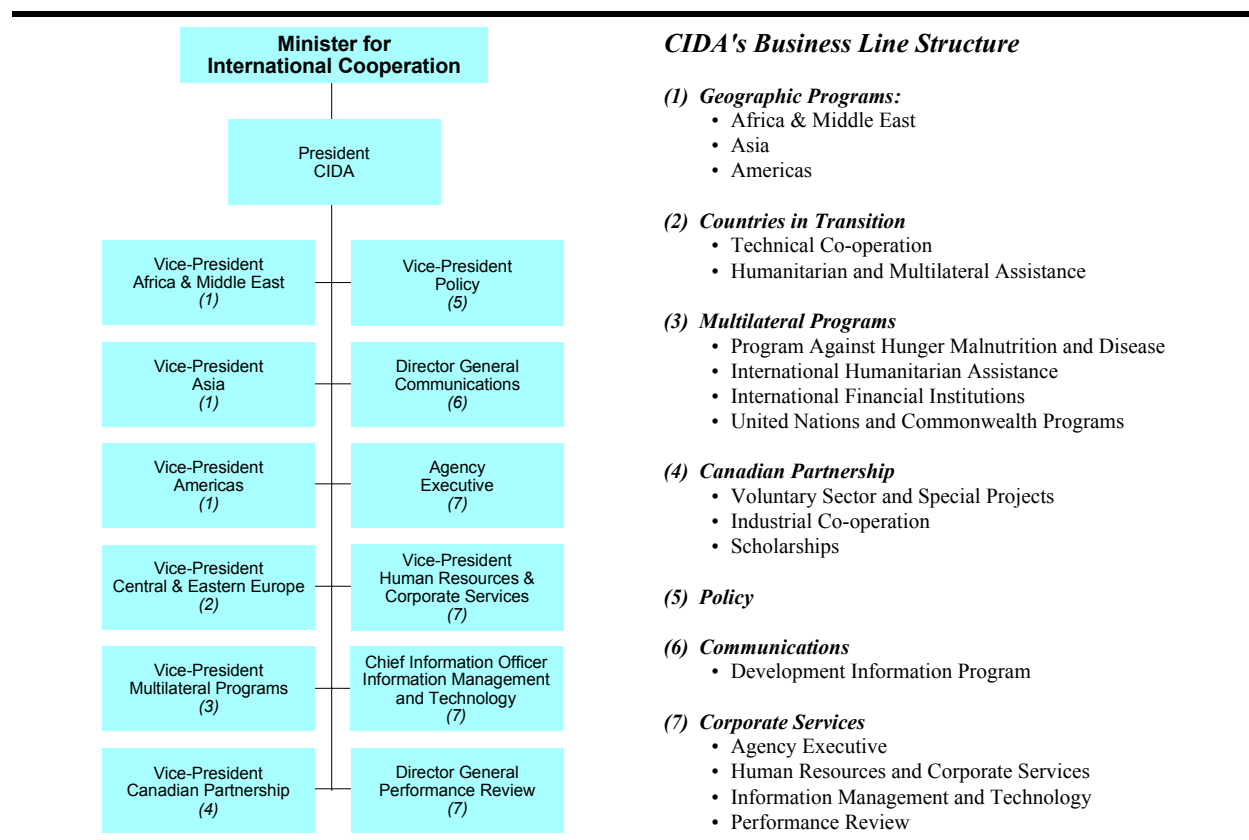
Minister for International Cooperation

President CIDA

Vice-President Africa & Middle East (1)

Vice-President Policy (5)

Vice-President Asia (1)

Director General Communications (6)

Vice-President Americas (1)

Agency Executive (7)

Vice-President Central & Eastern Europe (2)

Vice-President Human Resources & Corporate Services (7)

Vice-President Multilateral Programs (3)

Chief Information Officer Information Management and Technology (7)

Vice-President Canadian Partnership (4)

Director General Performance Review (7)

CIDA's Business Line Structure

(1) Geographic Programs:
• Africa & Middle East
• Asia
• Americas

(2) Countries in Transition
• Technical Co-operation
• Humanitarian and Multilateral Assistance

(3) Multilateral Programs
• Program Against Hunger Malnutrition and Disease
• International Humanitarian Assistance
• International Financial Institutions
• United Nations and Commonwealth Programs

(4) Canadian Partnership
• Voluntary Sector and Special Projects
• Industrial Co-operation
• Scholarships

(5) Policy

(6) Communications
• Development Information Program

(7) Corporate Services
• Agency Executive
• Human Resources and Corporate Services
• Information Management and Technology
• Performance Review